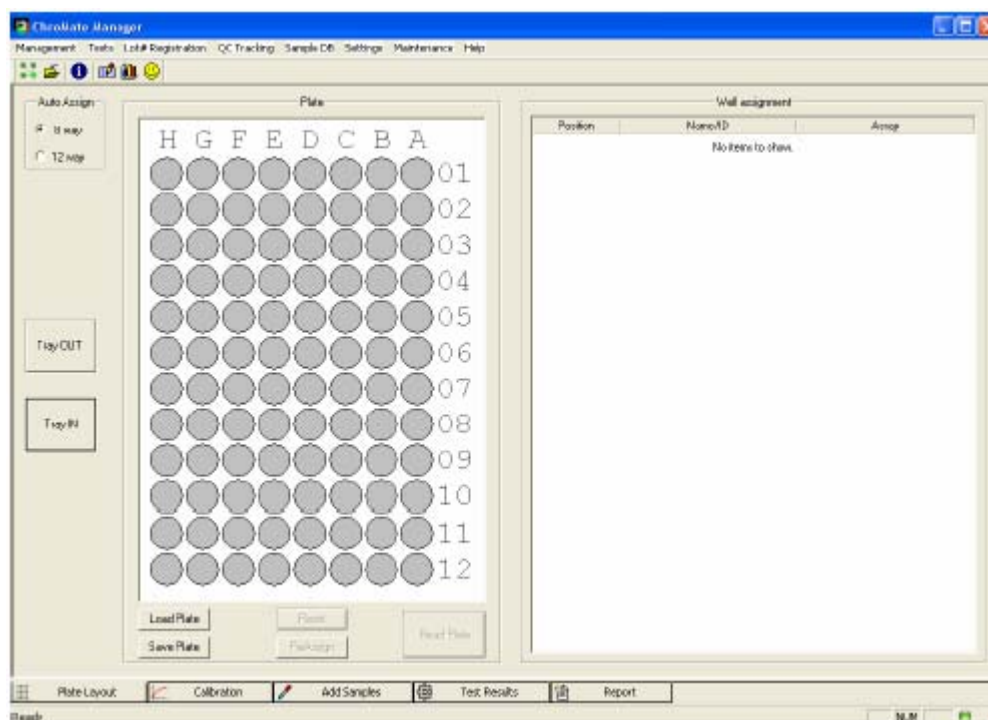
Chromate Manager

Management Tests Lot# Registration QC Tracking Sample DB Settings Maintenance Help

Auto Assign
8 way
12 way

Plate

H G F E D C B A

01
02
03
04
05
06
07
08
09
10
11
12

Tray OUT

Tray IN

Load Plate
Save Plate
Reset
ReAssign
Read Plate

Well assignment

| Position | Name/ID | Assay |
|---|---|---|
| No items to show. | | |

Plate Layout
Calibration
Add Samples
Test Results
Report

Ready
NUM